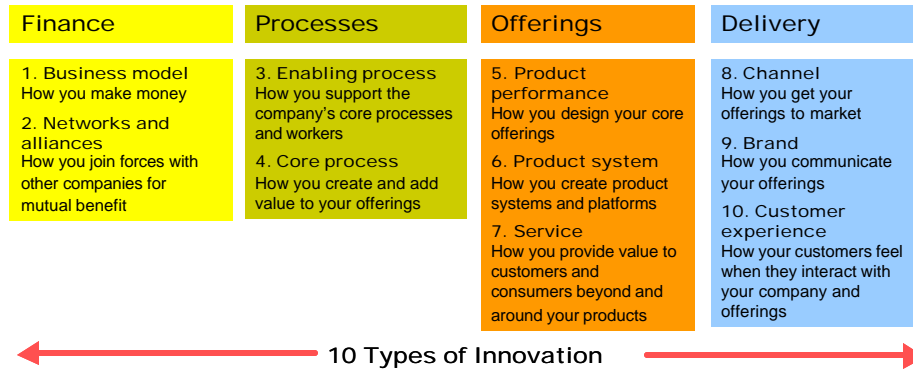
Finance

1. Business model
How you make money

2. Networks and alliances
How you join forces with other companies for mutual benefit

Processes

3. Enabling process
How you support the company's core processes and workers

4. Core process
How you create and add value to your offerings

Offerings

5. Product performance
How you design your core offerings

6. Product system
How you create product systems and platforms

7. Service
How you provide value to customers and consumers beyond and around your products

Delivery

8. Channel
How you get your offerings to market

9. Brand
How you communicate your offerings

10. Customer experience
How your customers feel when they interact with your company and offerings

10 Types of Innovation